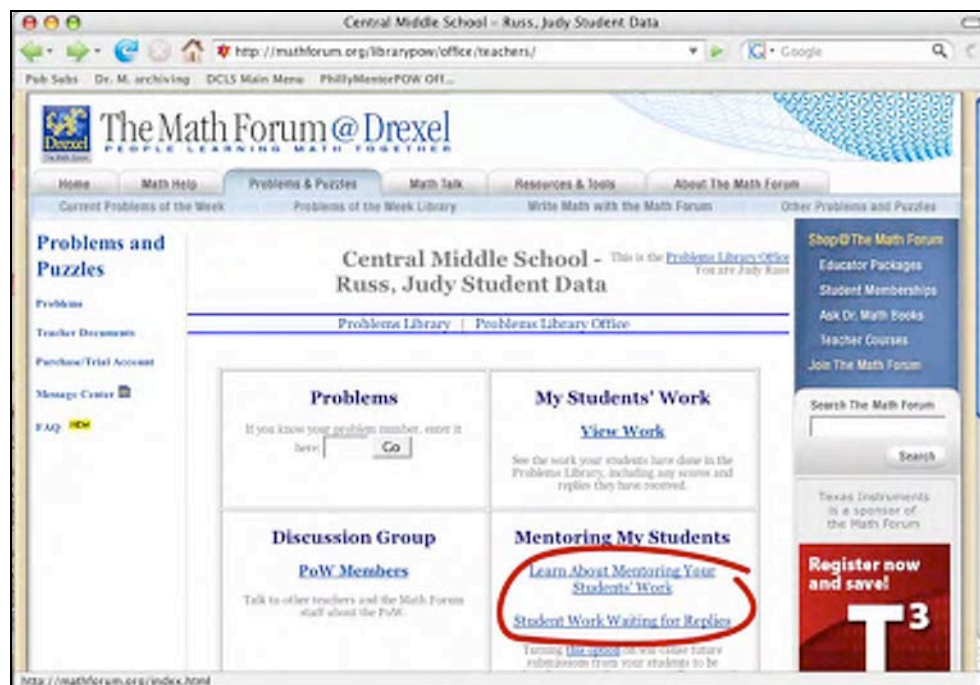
Central Middle School – Russ, Judy Student Data

http://mathforum.org/librarypow/office/teachers/

Google

Pub Subs   Dr. M. archiving   DCLS Main Menu   PhillyMentorPOW Off...

Drexel

The Math Forum @ Drexel
PEOPLE LEARNING MATH TOGETHER

Home | Math Help | Problems & Puzzles | Math Talk | Resources & Tools | About The Math Forum

Current Problems of the Week | Problems of the Week Library | Write Math with the Math Forum | Other Problems and Puzzles

Problems and Puzzles

Problems

Teacher Documents

Purchase/Trial Account

Message Center

FAQ NEW

Central Middle School - Russ, Judy Student Data

This is the Problems Library Office
You are Judy Russ

Problems Library | Problems Library Office

Problems

If you know your problem number, enter it here:

Go

My Students' Work

View Work

See the work your students have done in the Problems Library, including any scores and replies they have received.

Discussion Group

PoW Members

Talk to other teachers and the Math Forum staff about the PoW.

Mentoring My Students

Learn About Mentoring Your Students' Work

Student Work Waiting for Replies

Turning this option on will cause future submissions from your students to be

Shop@The Math Forum

Educator Packages

Student Memberships

Ask Dr. Math Books

Teacher Courses

Join The Math Forum

Search The Math Forum

Search

Texas Instruments is a sponsor of the Math Forum

Register now and save!

T³

http://mathforum.org/index.html